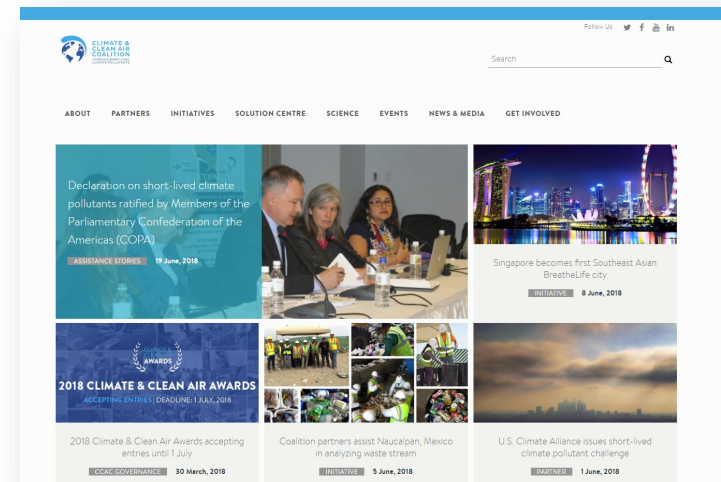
Follow Us

CLIMATE & CLEAN AIR COALITION
TO REDUCE SHORT-LIVED CLIMATE POLLUTANTS

Search

ABOUT PARTNERS INITIATIVES SOLUTION CENTRE SCIENCE EVENTS NEWS & MEDIA GET INVOLVED

Declaration on short-lived climate pollutants ratified by Members of the Parliamentary Confederation of the Americas (COPA)

ASSISTANCE STORIES 19 June, 2018

Singapore becomes first Southeast Asian BreatheLife city

INITIATIVE 8 June, 2018

AWARDS
2018 CLIMATE & CLEAN AIR AWARDS
ACCEPTING ENTRIES | DEADLINE: 1 JULY, 2018

2018 Climate & Clean Air Awards accepting entries until 1 July

CCAC GOVERNANCE 30 March, 2018

Coalition partners assist Naucalpan, Mexico in analyzing waste stream

INITIATIVE 5 June, 2018

U.S. Climate Alliance issues short-lived climate pollutant challenge

PARTNER 1 June, 2018